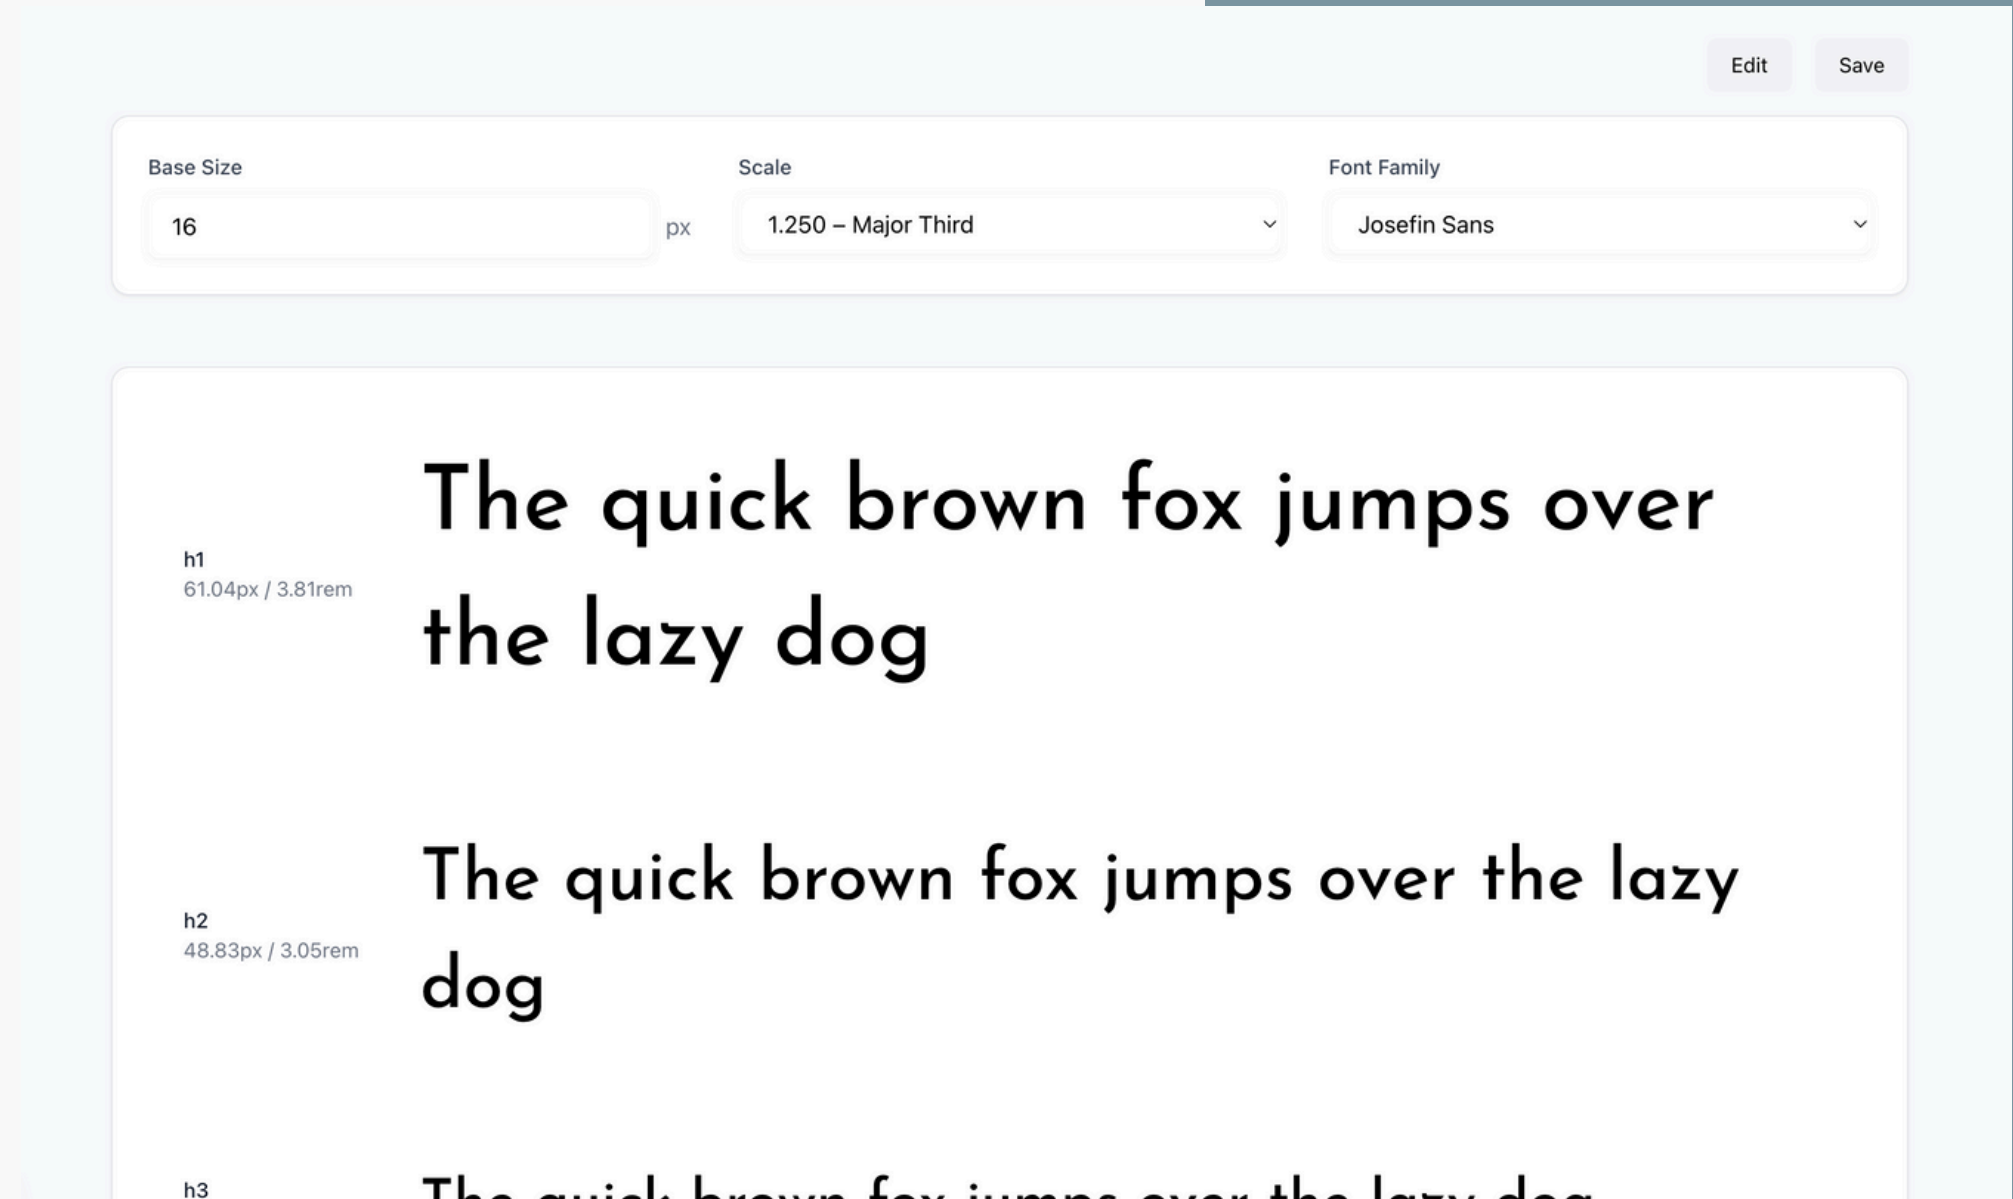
Edit Save

Base Size
16
px

Scale
1.250 – Major Third

Font Family
Josefin Sans

h1
61.04px / 3.81rem

The quick brown fox jumps over the lazy dog

h2
48.83px / 3.05rem

The quick brown fox jumps over the lazy dog

h3

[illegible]